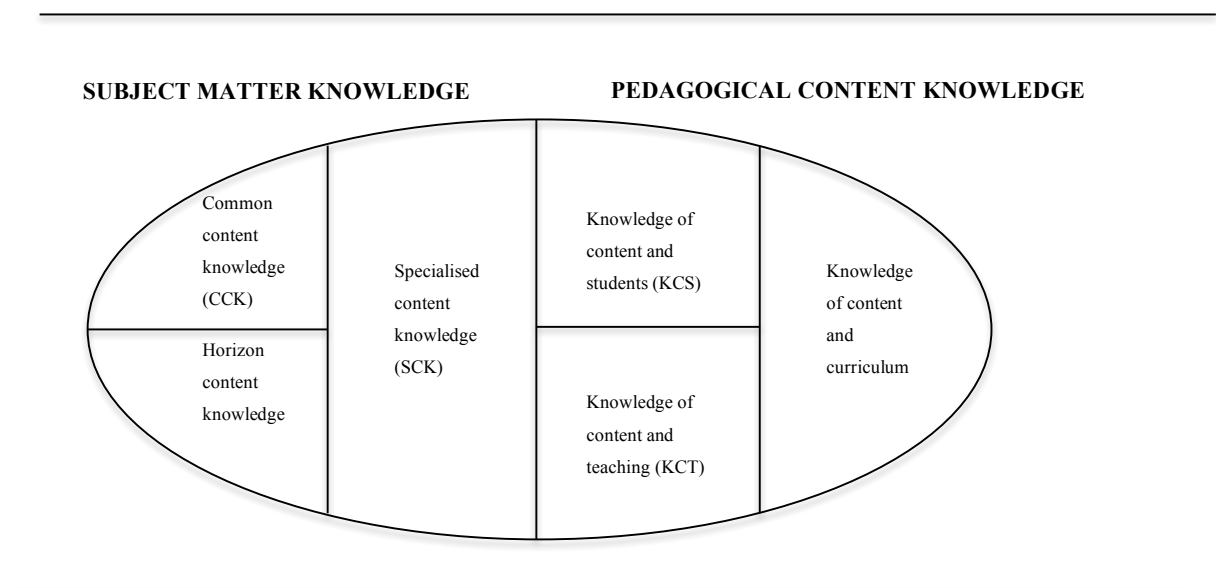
SUBJECT MATTER KNOWLEDGE

PEDAGOGICAL CONTENT KNOWLEDGE

Common content knowledge (CCK)

Horizon content knowledge

Specialised content knowledge (SCK)

Knowledge of content and students (KCS)

Knowledge of content and teaching (KCT)

Knowledge of content and curriculum